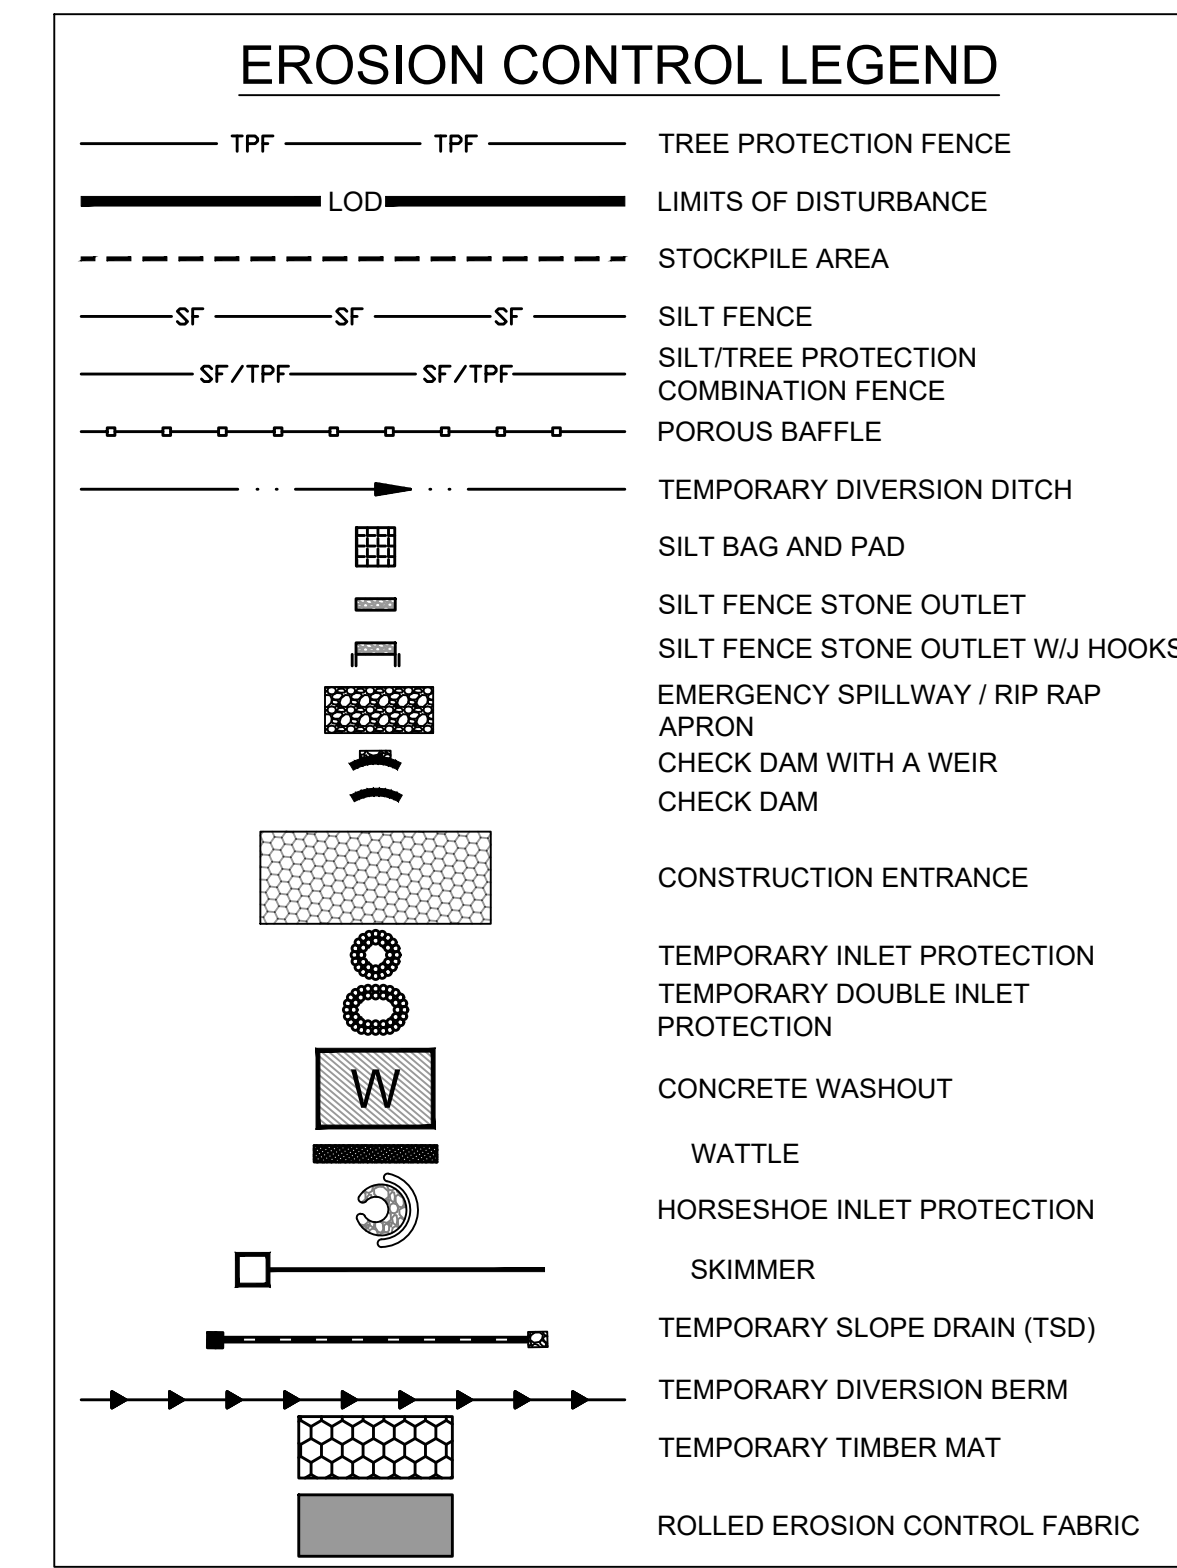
EROSION CONTROL LEGEND

TPF TPF TREE PROTECTION FENCE

LOD LIMITS OF DISTURBANCE

STOCKPILE AREA

SF SF SF SILT FENCE

SF/TPF SF/TPF SILT/TREE PROTECTION COMBINATION FENCE

POROUS BAFFLE

TEMPORARY DIVERSION DITCH

SILT BAG AND PAD

SILT FENCE STONE OUTLET

SILT FENCE STONE OUTLET W/J HOOKS

EMERGENCY SPILLWAY / RIP RAP APRON

CHECK DAM WITH A WEIR

CHECK DAM

CONSTRUCTION ENTRANCE

TEMPORARY INLET PROTECTION

TEMPORARY DOUBLE INLET PROTECTION

W CONCRETE WASHOUT

WATTLE

HORSESHOE INLET PROTECTION

SKIMMER

TEMPORARY SLOPE DRAIN (TSD)

TEMPORARY DIVERSION BERM

TEMPORARY TIMBER MAT

ROLLED EROSION CONTROL FABRIC